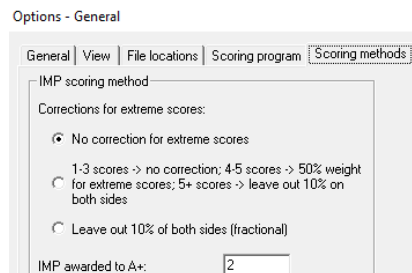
Options - General

General | View | File locations | Scoring program | Scoring methods

IMP scoring method

Corrections for extreme scores:

No correction for extreme scores

1-3 scores -> no correction; 4-5 scores -> 50% weight for extreme scores; 5+ scores -> leave out 10% on both sides

Leave out 10% of both sides (fractional)

IMP awarded to A+: 2